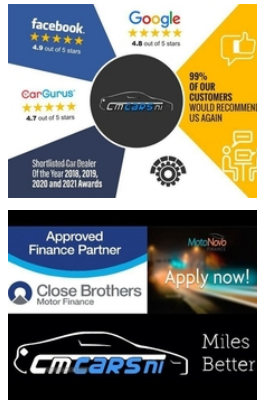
facebook
★★★★★
4.9 out of 5 stars

Google
★★★★★
4.8 out of 5 stars

CarGurus
★★★★★
4.7 out of 5 stars

CMCARSNI

99% OF OUR CUSTOMERS WOULD RECOMMEN US AGAIN

Shortlisted Car Dealer Of the Year 2018, 2019, 2020 and 2021 Awards

Approved Finance Partner

Close Brothers Motor Finance

MotoNovo

Apply now!

CMCARSNI

Miles Better